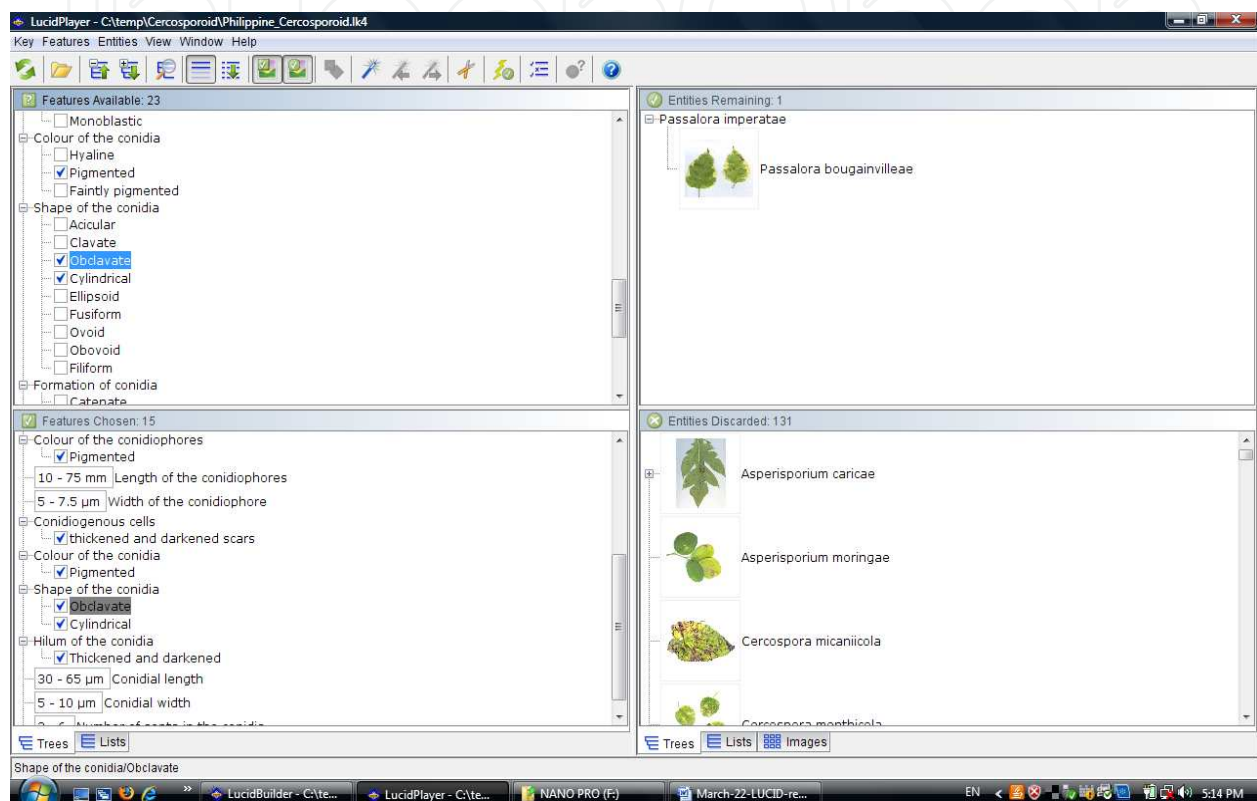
LucidPlayer - C:\temp\Cercosporoid\Philippine_Cercosporoid.lk4

Key Features Entities View Window Help

Features Available: 23

Monoblastic
Colour of the conidia
Hyaline
Pigmented
Faintly pigmented
Shape of the conidia
Acicular
Clavate
Obclavate
Cylindrical
Ellipsoid
Fusiform
Ovoid
Obovoid
Filiform
Formation of conidia
Catenate

Features Chosen: 15

Colour of the conidiophores
Pigmented
10 - 75 mm Length of the conidiophores
5 - 7.5 µm Width of the conidiophore
Conidiogenous cells
thickened and darkened scars
Colour of the conidia
Pigmented
Shape of the conidia
Obclavate
Cylindrical
Hilum of the conidia
Thickened and darkened
30 - 65 µm Conidial length
5 - 10 µm Conidial width
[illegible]

Trees Lists

Entities Remaining: 1

Passalora imperatae
Passalora bougainvilleae

Entities Discarded: 131

Asperisporium caricae
Asperisporium moringae
Cercospora micaniicola
Cercospora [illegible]

Trees Lists Images

Shape of the conidia/Obclavate

LucidBuilder - C:\te... LucidPlayer - C:\te... NANO PRO (F:) March-22-LUCID-re...

EN 5:14 PM